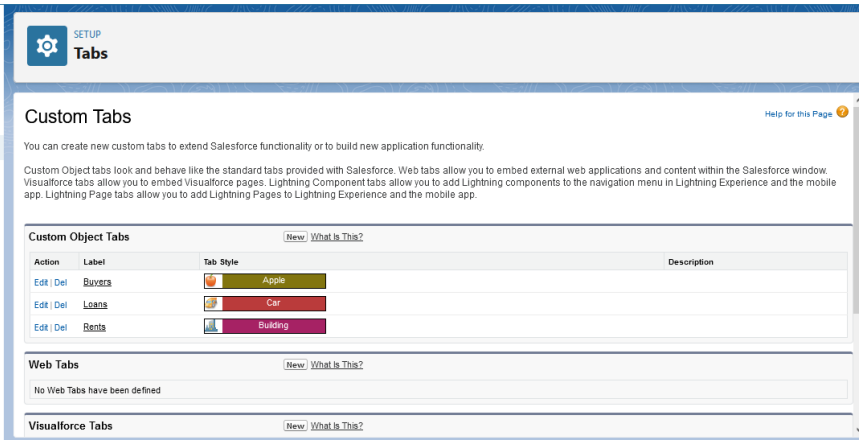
SETUP
Tabs

Custom Tabs

Help for this Page

You can create new custom tabs to extend Salesforce functionality or to build new application functionality.

Custom Object tabs look and behave like the standard tabs provided with Salesforce. Web tabs allow you to embed external web applications and content within the Salesforce window. Visualforce tabs allow you to embed Visualforce pages. Lightning Component tabs allow you to add Lightning components to the navigation menu in Lightning Experience and the mobile app. Lightning Page tabs allow you to add Lightning Pages to Lightning Experience and the mobile app.

Custom Object Tabs New What Is This?

| Action | Label | Tab Style | Description |
|---|---|---|---|
| Edit \| Del | Buyers | Apple | |
| Edit \| Del | Loans | Car | |
| Edit \| Del | Rents | Building | |

Web Tabs New What Is This?

No Web Tabs have been defined

Visualforce Tabs New What Is This?